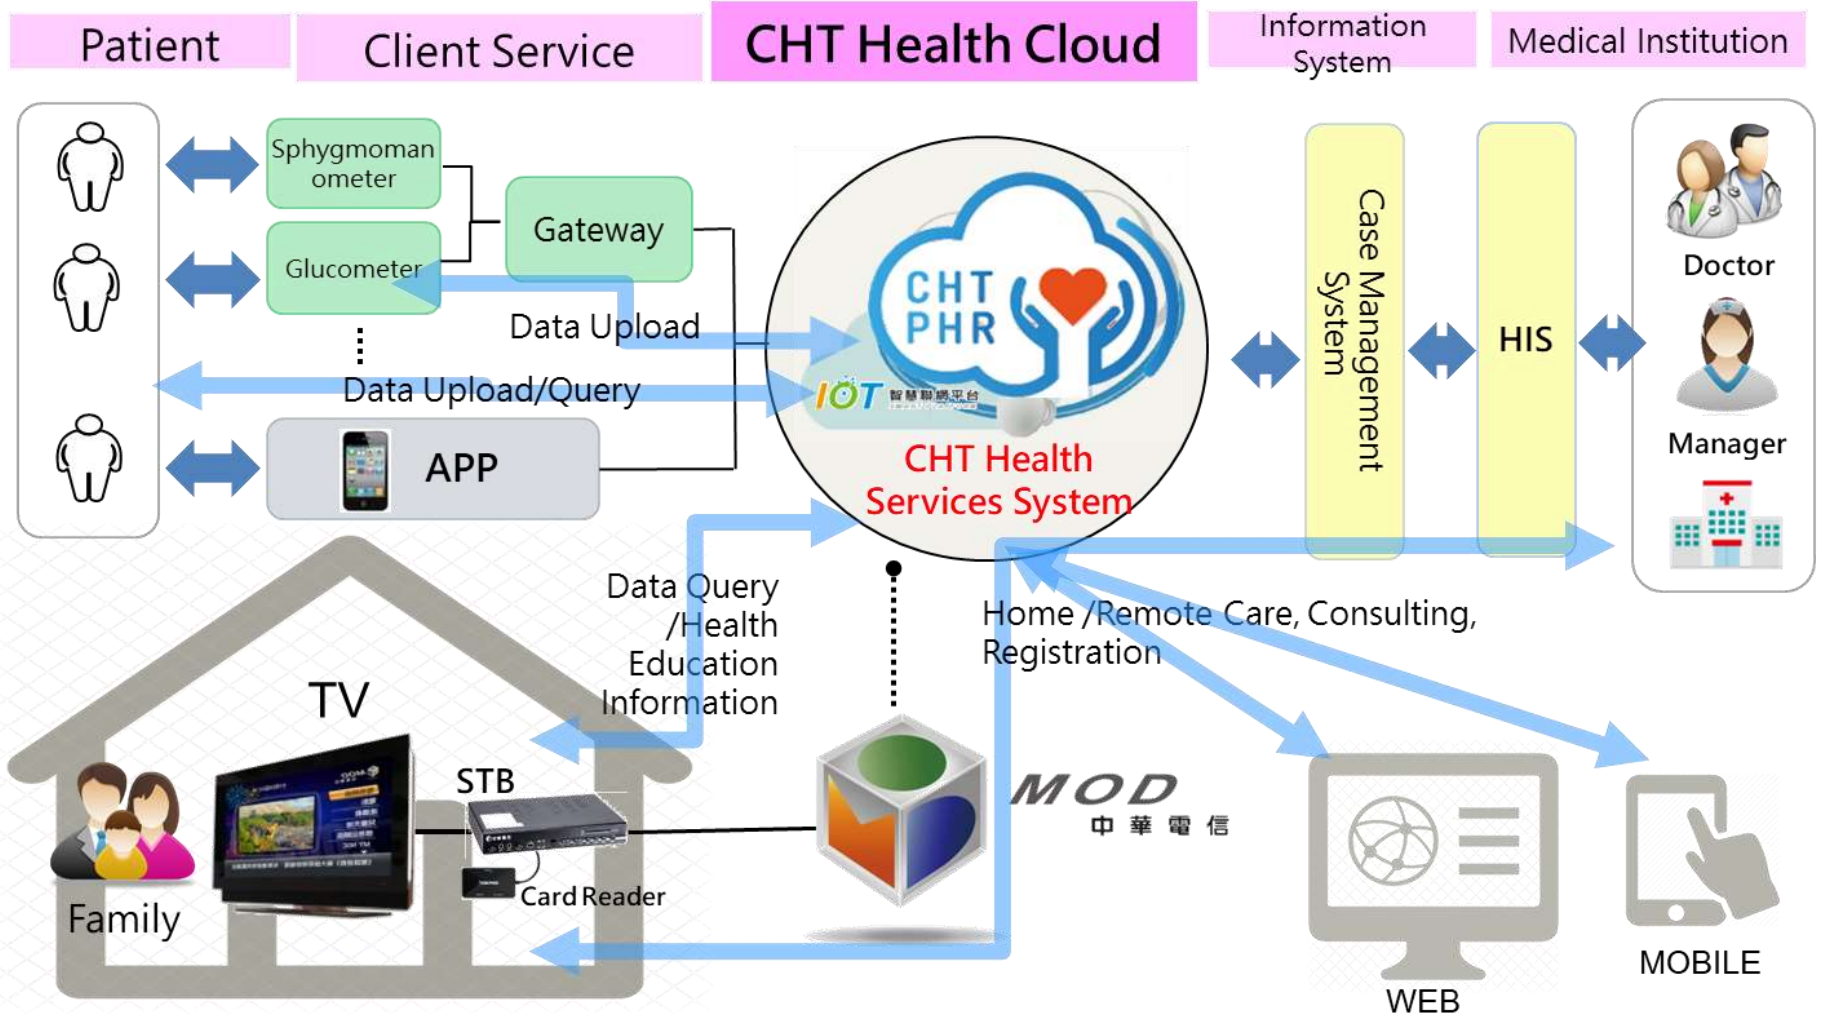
Patient

Client Service

CHT Health Cloud

Information System

Medical Institution

Sphygmomanometer

Glucometer

Gateway

Data Upload

Data Upload/Query

APP

CHT PHR

IOT 智慧聯網平台

CHT Health Services System

Case Management System

HIS

Doctor

Manager

Data Query /Health Education Information

Home /Remote Care, Consulting, Registration

TV

STB

Card Reader

Family

MOD 中 華 電 信

WEB

MOBILE